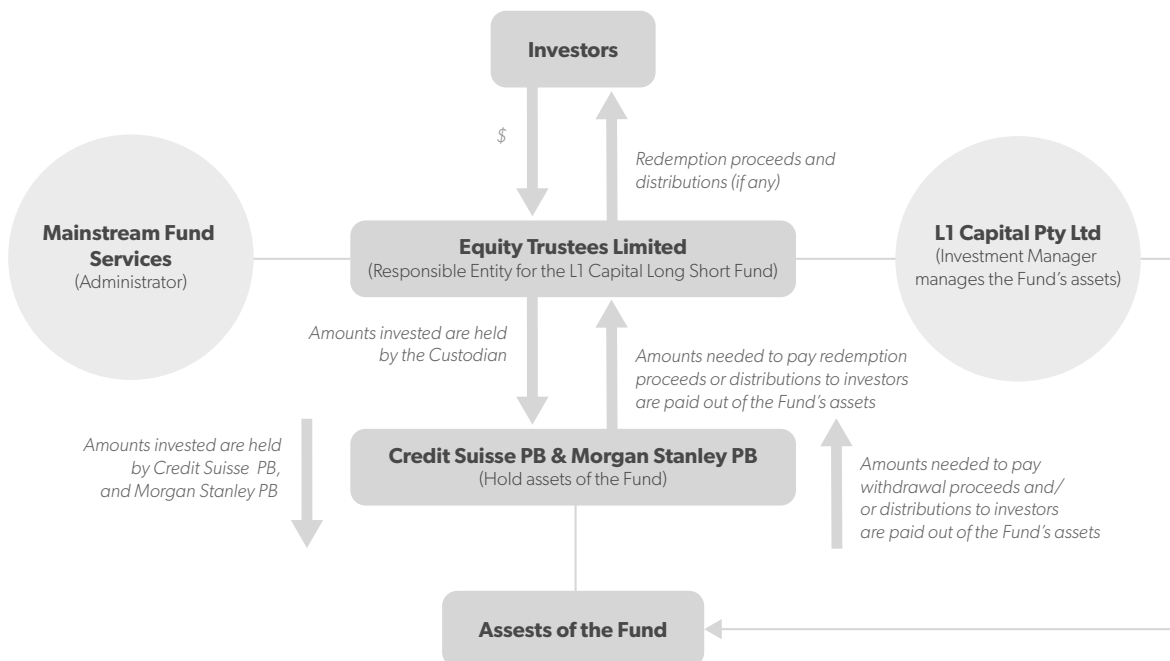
Investors

$

Redemption proceeds and distributions (if any)

Mainstream Fund Services
(Administrator)

Equity Trustees Limited
(Responsible Entity for the L1 Capital Long Short Fund)

L1 Capital Pty Ltd
(Investment Manager manages the Fund's assets)

Amounts invested are held by the Custodian

Amounts needed to pay redemption proceeds or distributions to investors are paid out of the Fund's assets

Amounts invested are held by Credit Suisse PB, and Morgan Stanley PB

Credit Suisse PB & Morgan Stanley PB
(Hold assets of the Fund)

Amounts needed to pay withdrawal proceeds and/ or distributions to investors are paid out of the Fund's assets

Assests of the Fund